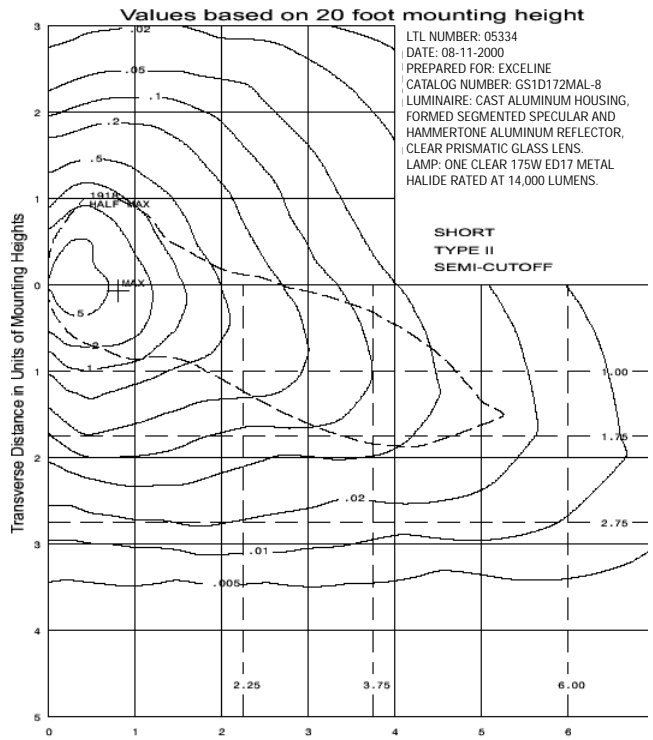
Values based on 20 foot mounting height

LTL NUMBER: 05334
DATE: 08-11-2000
PREPARED FOR: EXCELINE
CATALOG NUMBER: GS1D172MAL-8
LUMINAIRE: CAST ALUMINUM HOUSING, FORMED SEGMENTED SPECULAR AND HAMMERTONE ALUMINUM REFLECTOR, CLEAR PRISMATIC GLASS LENS.
LAMP: ONE CLEAR 175W ED17 METAL HALIDE RATED AT 14,000 LUMENS.

SHORT
TYPE II
SEMI-CUTOFF

Transverse Distance in Units of Mounting Heights

.02
.05
.1
.2
.5
1918
HALF MAX
MAX
.5
.2
.1
.02
.01
.005

1.00
1.75
2.75

2.25
3.75
6.00

3
2
1
0
1
2
3
4
5

0
1
2
3
4
5
6